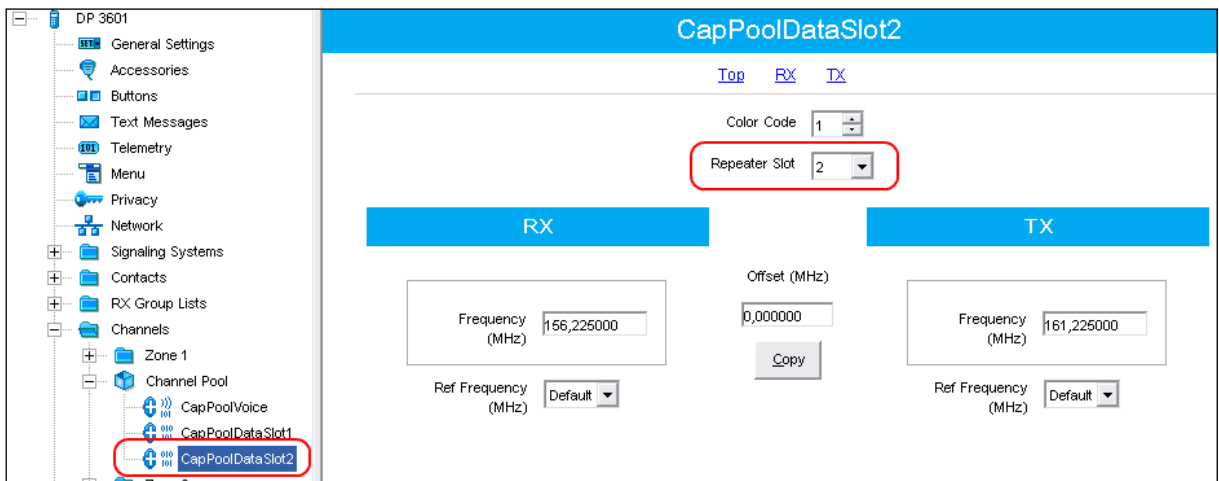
DP 3601
General Settings
Accessories
Buttons
Text Messages
Telemetry
Menu
Privacy
Network
Signaling Systems
Contacts
RX Group Lists
Channels
Zone 1
Channel Pool
CapPoolVoice
CapPoolDataSlot1
CapPoolDataSlot2

CapPoolDataSlot2

Top RX TX

Color Code 1

Repeater Slot 2

RX

TX

Frequency (MHz) 156,225000

Ref Frequency (MHz) Default

Offset (MHz)
0,000000
Copy

Frequency (MHz) 161,225000

Ref Frequency (MHz) Default